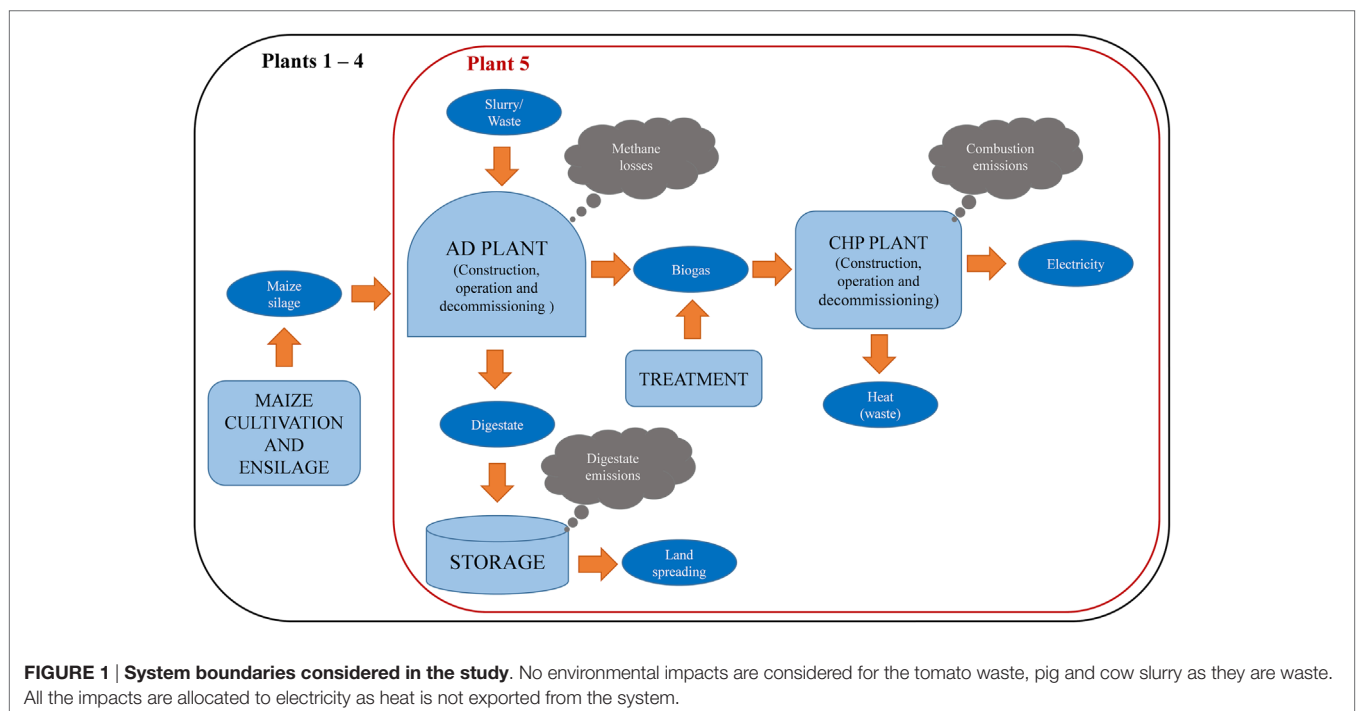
Plants 1 – 4

Plant 5

Slurry/ Waste

Methane losses

Combustion emissions

Maize silage

AD PLANT (Construction, operation and decommissioning )

Biogas

CHP PLANT (Construction, operation and decommissioning)

Electricity

MAIZE CULTIVATION AND ENSILAGE

TREATMENT

Heat (waste)

Digestate

Digestate emissions

STORAGE

Land spreading

**FIGURE 1** | **System boundaries considered in the study**. No environmental impacts are considered for the tomato waste, pig and cow slurry as they are waste. All the impacts are allocated to electricity as heat is not exported from the system.